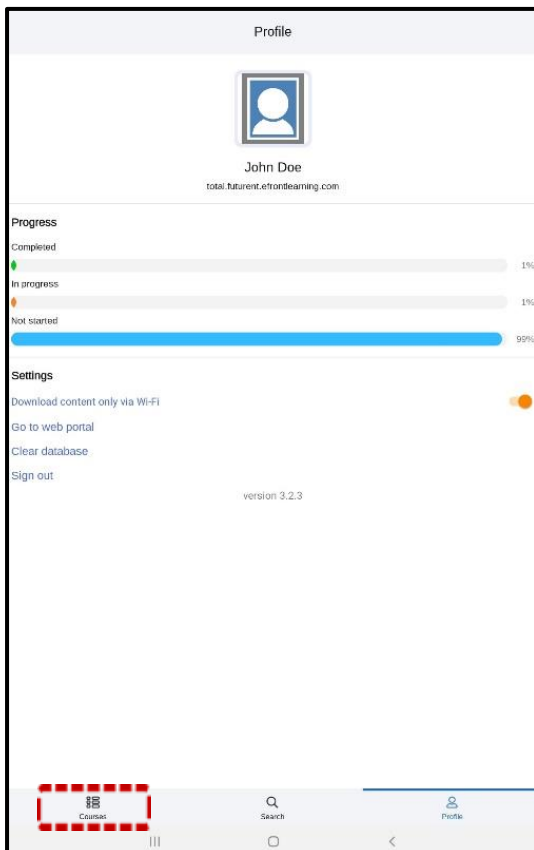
Profile

John Doe

total.futurent.efrontlearning.com

Progress

Completed

1%

In progress

1%

Not started

99%

Settings

Download content only via Wi-Fi

Go to web portal

Clear database

Sign out

version 3.2.3

Courses

Search

Profile